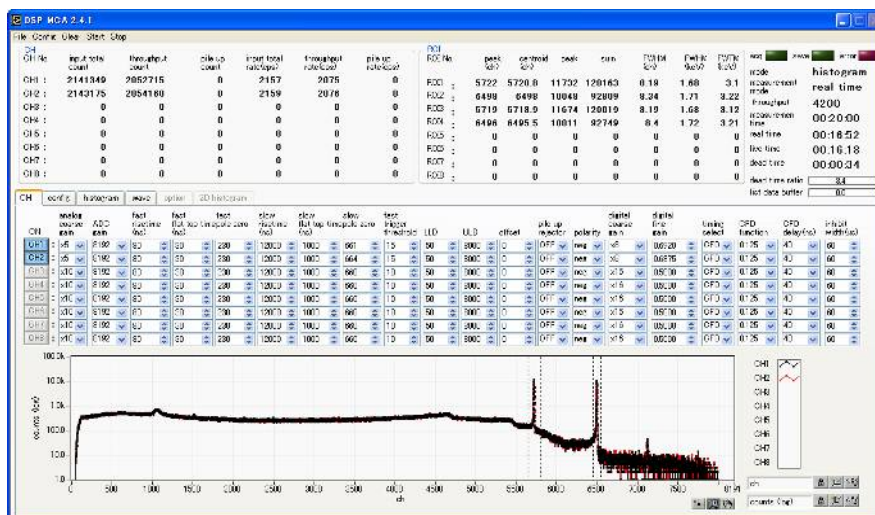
DSP MCA 2.4.1

File Config Clear Start Stop

| CH No | input total count | throughput count | pile up count | input total rate(cps) | throughput rate(cps) | pile up rate(cps) |
|---|---|---|---|---|---|---|
| CH1 : | 2141349 | 2052715 | 0 | 2157 | 2075 | 0 |
| CH2 : | 2143175 | 2054180 | 0 | 2159 | 2076 | 0 |
| CH3 : | 0 | 0 | 0 | 0 | 0 | 0 |
| CH4 : | 0 | 0 | 0 | 0 | 0 | 0 |
| CH5 : | 0 | 0 | 0 | 0 | 0 | 0 |
| CH6 : | 0 | 0 | 0 | 0 | 0 | 0 |
| CH7 : | 0 | 0 | 0 | 0 | 0 | 0 |
| CH8 : | 0 | 0 | 0 | 0 | 0 | 0 |

| ROI No. | peak (ch) | centroid (ch) | peak | sum | FWHM (ch) | FWHM (keV) | FWHM (%) |
|---|---|---|---|---|---|---|---|
| ROI1 : | 5722 | 5720.8 | 11732 | 120163 | 8.18 | 1.68 | 3.1 |
| ROI2 : | 6498 | 6498 | 10048 | 92809 | 9.24 | 1.71 | 3.22 |
| ROI3 : | 5719 | 5718.9 | 11674 | 120019 | 8.19 | 1.68 | 3.12 |
| ROI4 : | 6496 | 6495.5 | 10811 | 92749 | 8.4 | 1.72 | 3.21 |
| ROI5 : | 0 | 0 | 0 | 0 | 0 | 0 | 0 |
| ROI6 : | 0 | 0 | 0 | 0 | 0 | 0 | 0 |
| ROI7 : | 0 | 0 | 0 | 0 | 0 | 0 | 0 |
| ROI8 : | 0 | 0 | 0 | 0 | 0 | 0 | 0 |

mode histogram
measurement mode real time
throughput 4200
measurement time 00:20:00
real time 00:16:52
live time 00:16:18
dead time 00:00:34
dead time ratio 3.4
list data buffer 0.0

CH config histogram wave option 2D histogram

| CH | analog coarse gain | ADC gain | fast risetime (ns) | fast flat top time (ns) | fast pole zero | slow risetime (ns) | slow flat top time (ns) | slow pole zero | fast trigger threshold | LLD | ULD | offset | pile up rejector | polarity | digital coarse gain | digital fine gain | timing select | CFD function | CFD delay(ns) | inhibit width(us) |
|---|---|---|---|---|---|---|---|---|---|---|---|---|---|---|---|---|---|---|---|---|
| CH1 | x5 | 8192 | 80 | 80 | 280 | 12000 | 1000 | 661 | 15 | 50 | 8000 | 0 | OFF | neg | x5 | 0.6520 | CFD | 0.125 | 40 | 60 |
| CH2 | x5 | 8192 | 80 | 80 | 280 | 12000 | 1000 | 664 | 15 | 50 | 8000 | 0 | OFF | neg | x2 | 0.6875 | CFD | 0.125 | 40 | 60 |
| CH3 | x10 | 8192 | 80 | 80 | 280 | 12000 | 1000 | 660 | 10 | 50 | 8000 | 0 | OFF | neg | x1.5 | 0.5000 | CFD | 0.125 | 40 | 60 |
| CH4 | x10 | 8192 | 80 | 80 | 280 | 12000 | 1000 | 660 | 10 | 50 | 8000 | 0 | OFF | neg | x1.5 | 0.5000 | CFD | 0.125 | 40 | 60 |
| CH5 | x10 | 8192 | 80 | 80 | 280 | 12000 | 1000 | 660 | 10 | 50 | 8000 | 0 | OFF | neg | x1.5 | 0.5000 | CFD | 0.125 | 40 | 60 |
| CH6 | x10 | 8192 | 80 | 80 | 280 | 12000 | 1000 | 660 | 10 | 50 | 8000 | 0 | OFF | neg | x1.5 | 0.5000 | CFD | 0.125 | 40 | 60 |
| CH7 | x10 | 8192 | 80 | 80 | 280 | 12000 | 1000 | 660 | 10 | 50 | 8000 | 0 | OFF | neg | x1.5 | 0.5000 | CFD | 0.125 | 40 | 60 |
| CH8 | x10 | 8192 | 80 | 80 | 280 | 12000 | 1000 | 660 | 10 | 50 | 8000 | 0 | OFF | neg | x1.5 | 0.5000 | CFD | 0.125 | 40 | 60 |

100.0k
10.0k
1.0k
100.0
10.0
1.0
counts (log)
0 500 1000 1500 2000 2500 3000 3500 4000 4500 5000 5500 6000 6500 7000 7500 8191
ch

CH1 CH2 CH3 CH4 CH5 CH6 CH7 CH8

ch
counts (log)